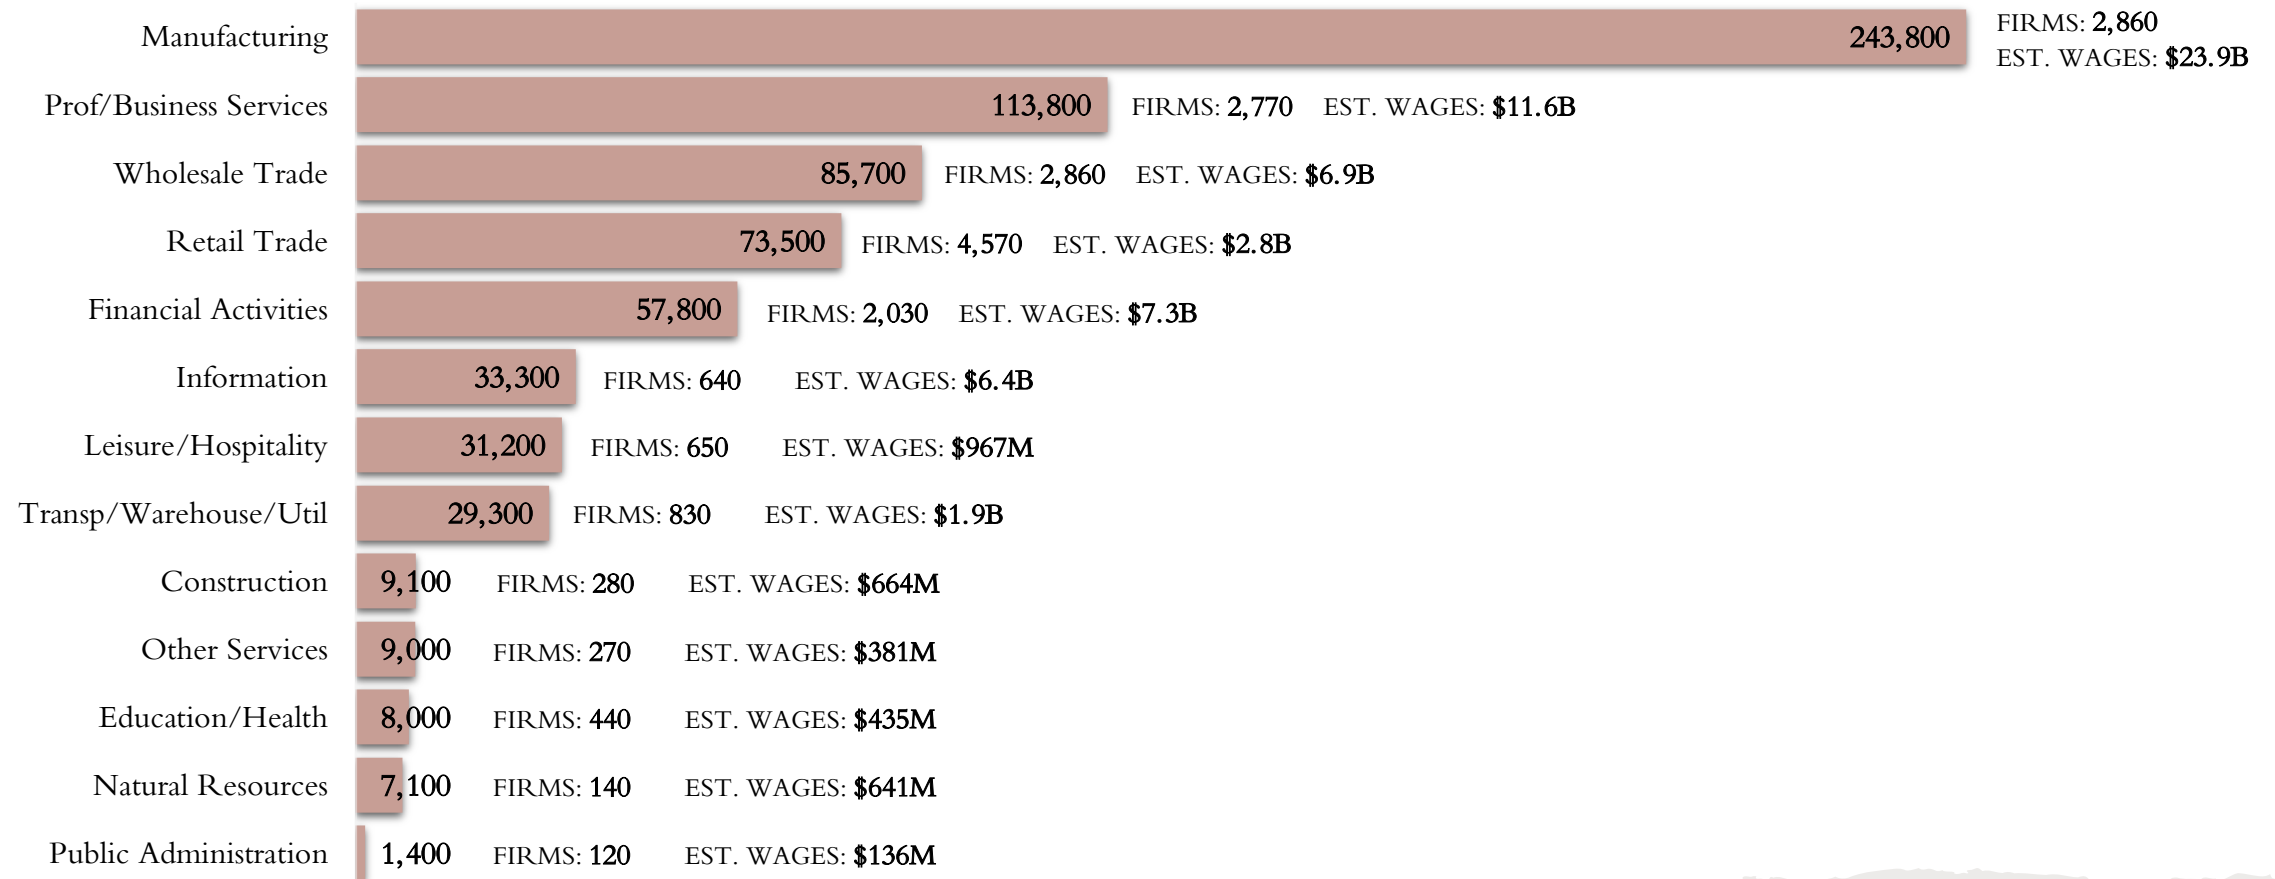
Manufacturing 243,800 FIRMS: 2,860 EST. WAGES: $23.9B

Prof/Business Services 113,800 FIRMS: 2,770 EST. WAGES: $11.6B

Wholesale Trade 85,700 FIRMS: 2,860 EST. WAGES: $6.9B

Retail Trade 73,500 FIRMS: 4,570 EST. WAGES: $2.8B

Financial Activities 57,800 FIRMS: 2,030 EST. WAGES: $7.3B

Information 33,300 FIRMS: 640 EST. WAGES: $6.4B

Leisure/Hospitality 31,200 FIRMS: 650 EST. WAGES: $967M

Transp/Warehouse/Util 29,300 FIRMS: 830 EST. WAGES: $1.9B

Construction 9,100 FIRMS: 280 EST. WAGES: $664M

Other Services 9,000 FIRMS: 270 EST. WAGES: $381M

Education/Health 8,000 FIRMS: 440 EST. WAGES: $435M

Natural Resources 7,100 FIRMS: 140 EST. WAGES: $641M

Public Administration 1,400 FIRMS: 120 EST. WAGES: $136M